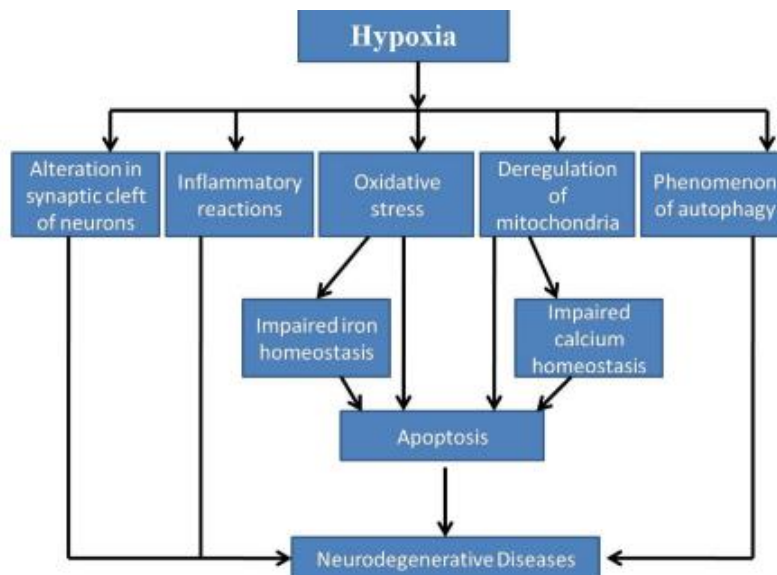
Hypoxia

Alteration in synaptic cleft of neurons

Inflammatory reactions

Oxidative stress

Deregulation of mitochondria

Phenomenon of autophagy

Impaired iron homeostasis

Impaired calcium homeostasis

Apoptosis

Neurodegenerative Diseases